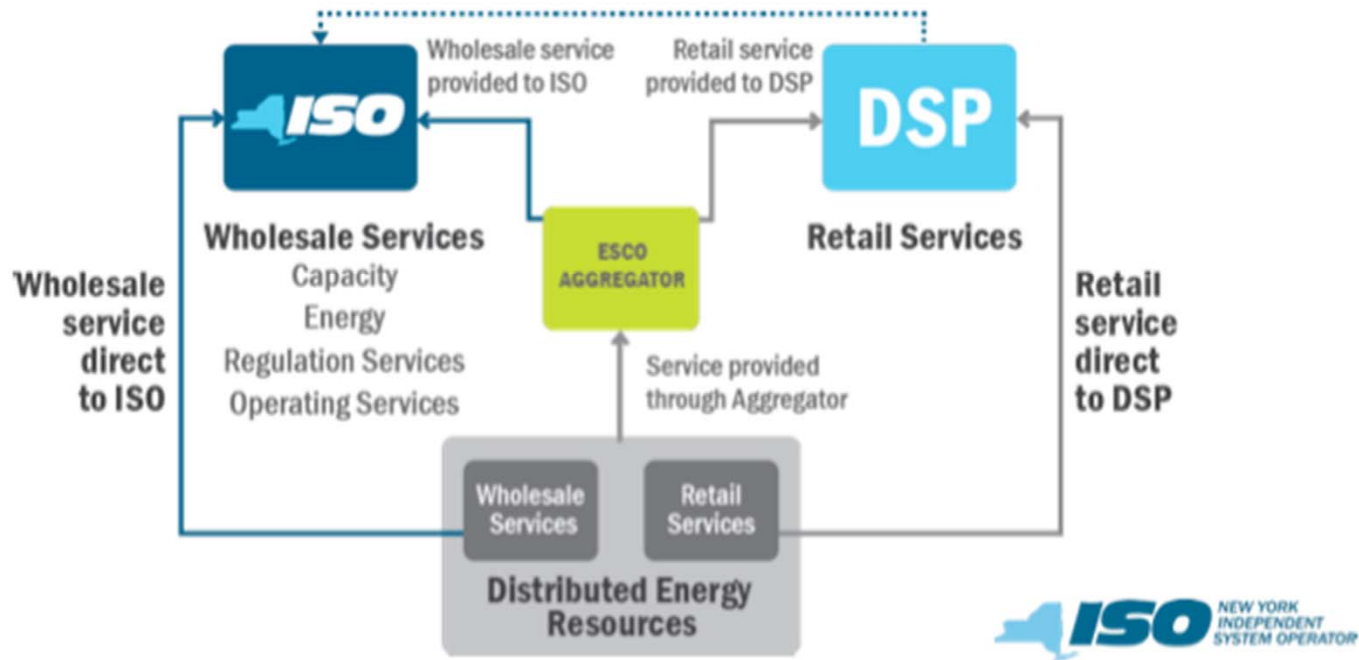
ISO

Wholesale service provided to ISO

Retail service provided to DSP

DSP

Wholesale Services
Capacity
Energy
Regulation Services
Operating Services

ESCO AGGREGATOR

Retail Services

Wholesale service direct to ISO

Retail service direct to DSP

Service provided through Aggregator

Wholesale Services

Retail Services

Distributed Energy Resources

ISO NEW YORK INDEPENDENT SYSTEM OPERATOR